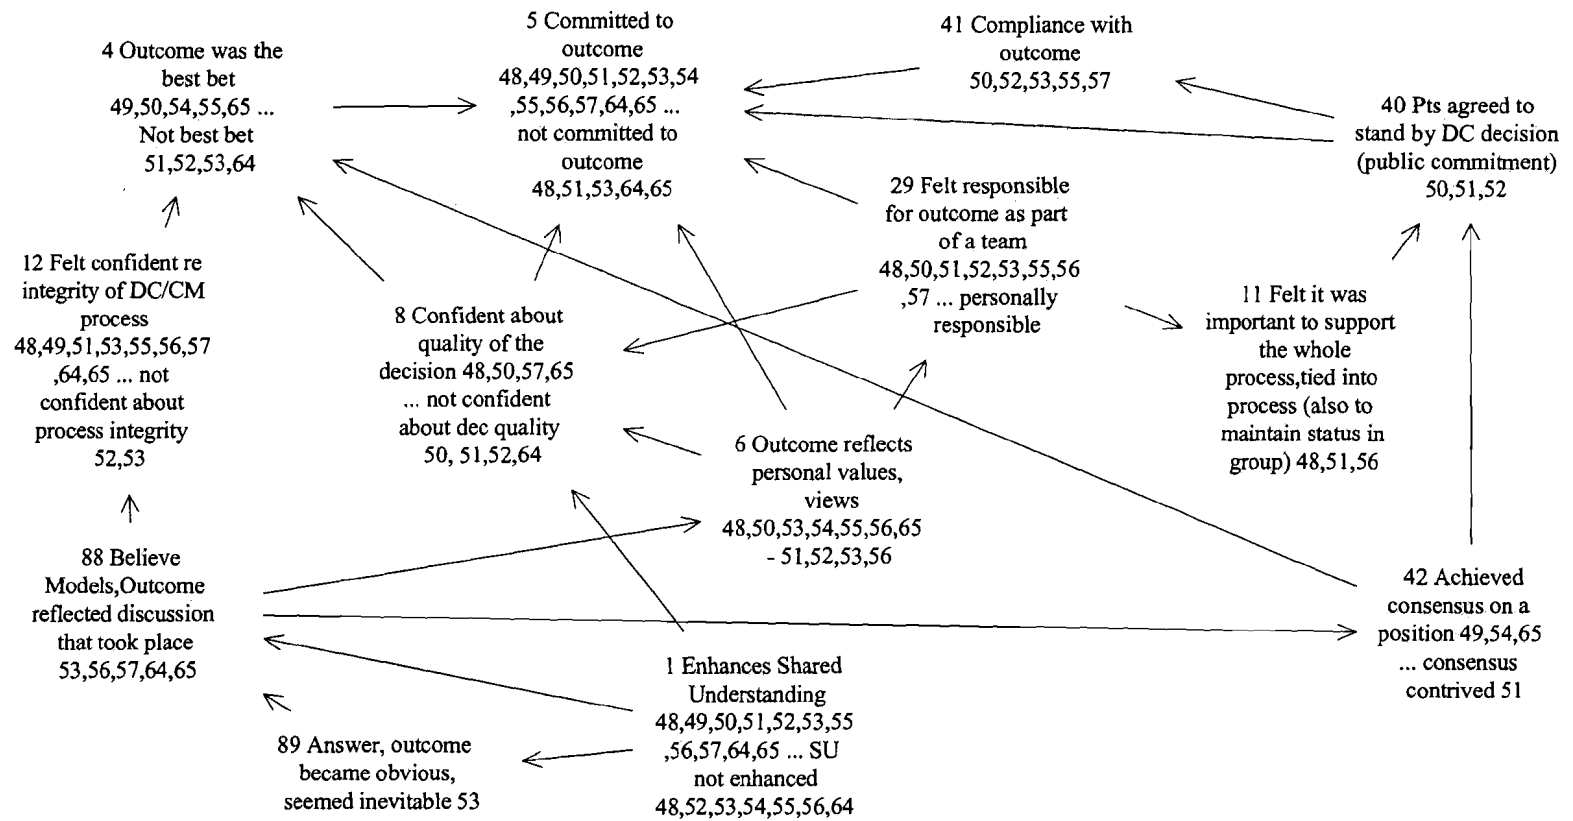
5 Committed to outcome 48,49,50,51,52,53,54 ,55,56,57,64,65 ... not committed to outcome 48,51,53,64,65

41 Compliance with outcome 50,52,53,55,57

4 Outcome was the best bet 49,50,54,55,65 ... Not best bet 51,52,53,64

40 Pts agreed to stand by DC decision (public commitment) 50,51,52

29 Felt responsible for outcome as part of a team 48,50,51,52,53,55,56 ,57 ... personally responsible

12 Felt confident re integrity of DC/CM process 48,49,51,53,55,56,57 ,64,65 ... not confident about process integrity 52,53

8 Confident about quality of the decision 48,50,57,65 ... not confident about dec quality 50, 51,52,64

11 Felt it was important to support the whole process,tied into process (also to maintain status in group) 48,51,56

6 Outcome reflects personal values, views 48,50,53,54,55,56,65 - 51,52,53,56

88 Believe Models,Outcome reflected discussion that took place 53,56,57,64,65

42 Achieved consensus on a position 49,54,65 ... consensus contrived 51

1 Enhances Shared Understanding 48,49,50,51,52,53,55 ,56,57,64,65 ... SU not enhanced 48,52,53,54,55,56,64

89 Answer, outcome became obvious, seemed inevitable 53